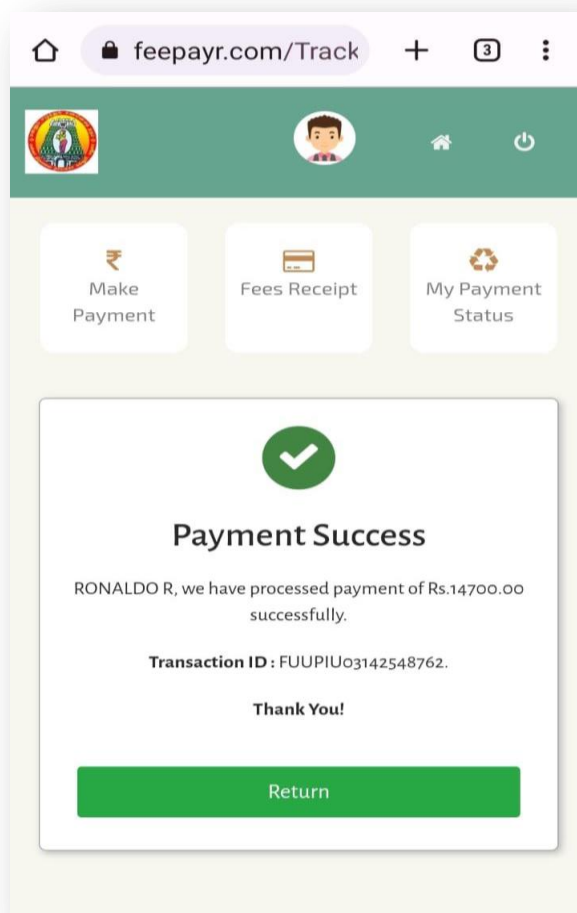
feepayr.com/Track

+

3

₹
Make Payment

Fees Receipt

My Payment Status

Payment Success

RONALDO R, we have processed payment of Rs.14700.00 successfully.

Transaction ID : FUUPIU03142548762.

Thank You!

Return